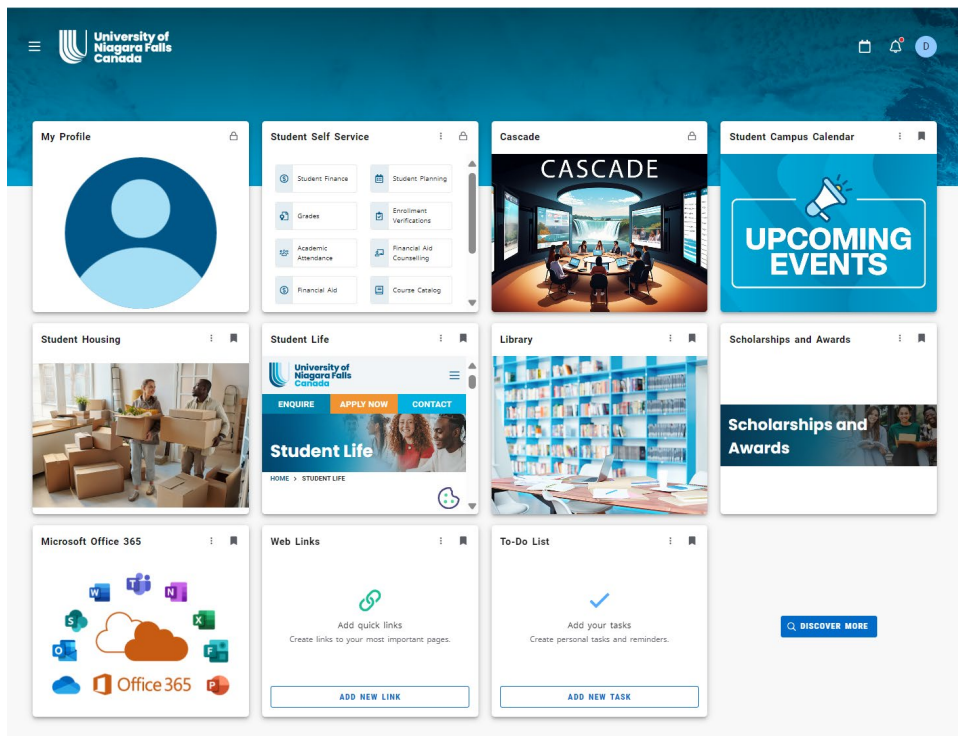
University of Niagara Falls Canada

D

My Profile

Student Self Service

Student Finance

Student Planning

Grades

Enrollment Verifications

Academic Attendance

Financial Aid Counselling

Financial Aid

Course Catalog

Cascade

CASCADE

Student Campus Calendar

UPCOMING EVENTS

Student Housing

Student Life

University of Niagara Falls Canada

ENQUIRE

APPLY NOW

CONTACT

Student Life

HOME > STUDENT LIFE

Library

Scholarships and Awards

Scholarships and Awards

Microsoft Office 365

Office 365

Web Links

Add quick links

Create links to your most important pages.

ADD NEW LINK

To-Do List

Add your tasks

Create personal tasks and reminders.

ADD NEW TASK

DISCOVER MORE